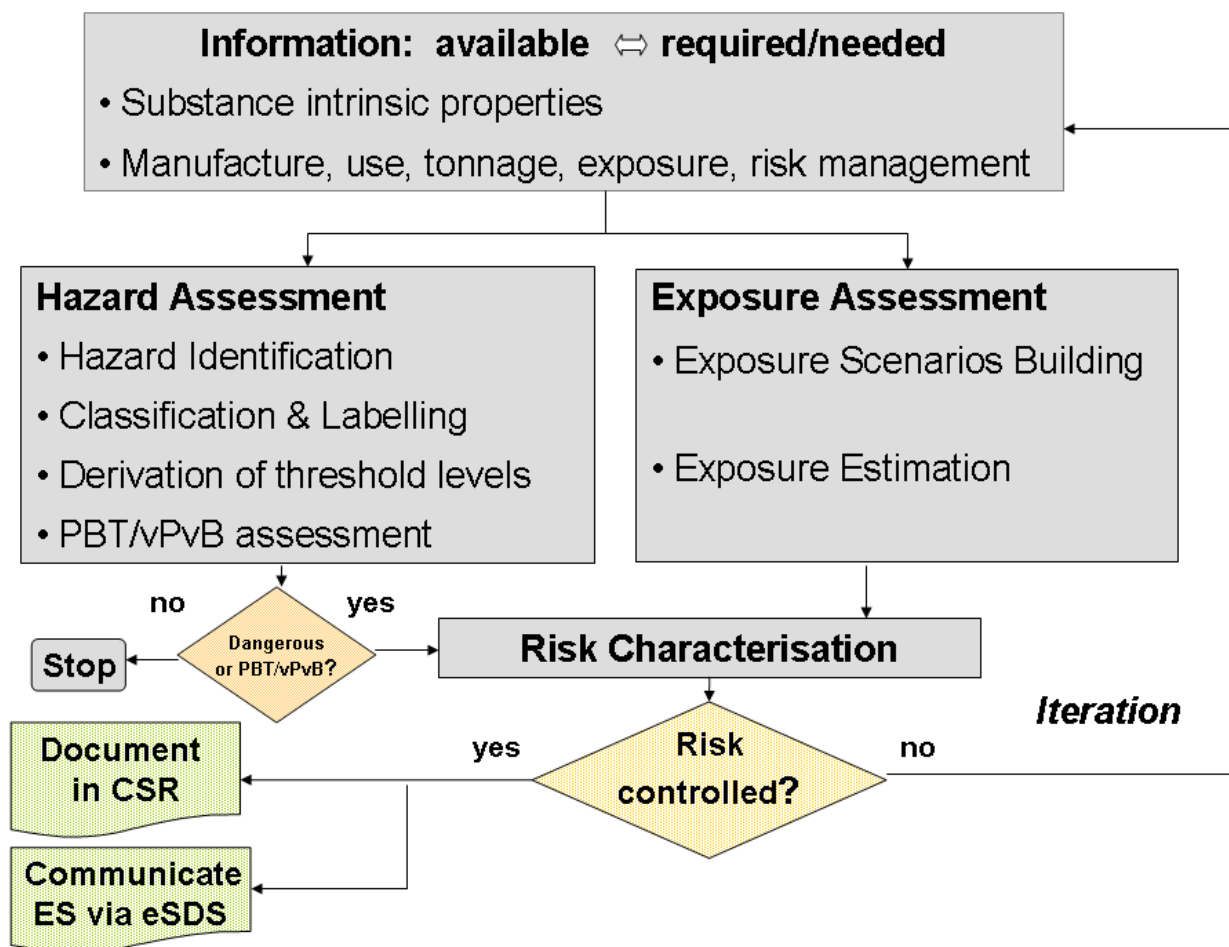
Information: available $\Leftrightarrow$ required/needed
• Substance intrinsic properties
• Manufacture, use, tonnage, exposure, risk management

Hazard Assessment
• Hazard Identification
• Classification & Labelling
• Derivation of threshold levels
• PBT/vPvB assessment

Exposure Assessment
• Exposure Scenarios Building
• Exposure Estimation

no
yes
Dangerous or PBT/vPvB?
Stop

Risk Characterisation

Iteration

yes
Risk controlled?
no

Document in CSR

Communicate ES via eSDS